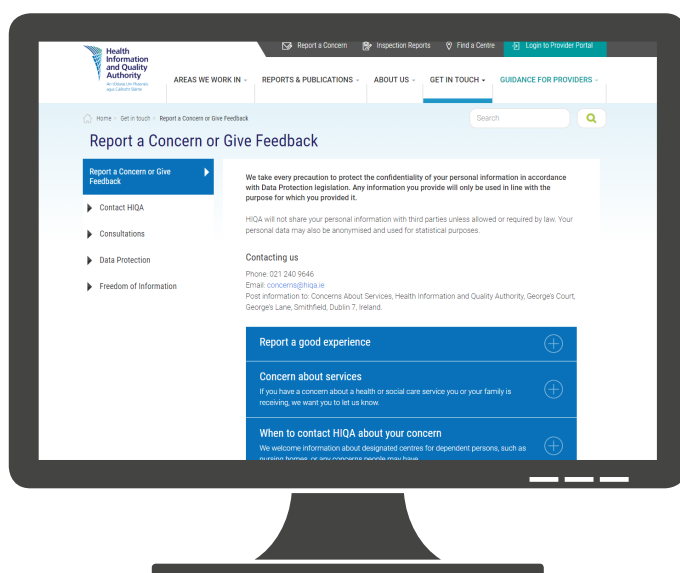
Report a Concern Inspection Reports Find a Centre Login to Provider Portal

Health Information and Quality Authority
An tÚdarás Um Fhaisnéis agus Cáilíocht Sláinte

AREAS WE WORK IN REPORTS & PUBLICATIONS ABOUT US GET IN TOUCH GUIDANCE FOR PROVIDERS

Home > Get in touch > Report a Concern or Give Feedback

Search

Report a Concern or Give Feedback

Report a Concern or Give Feedback
Contact HIQA
Consultations
Data Protection
Freedom of Information

We take every precaution to protect the confidentiality of your personal information in accordance with Data Protection legislation. Any information you provide will only be used in line with the purpose for which you provided it.

HIQA will not share your personal information with third parties unless allowed or required by law. Your personal data may also be anonymised and used for statistical purposes.

Contacting us

Phone: 021 240 9646
Email: concerns@hiqa.ie
Post information to: Concerns About Services, Health Information and Quality Authority, George's Court, George's Lane, Smithfield, Dublin 7, Ireland.

Report a good experience

Concern about services
If you have a concern about a health or social care service you or your family is receiving, we want you to let us know.

When to contact HIQA about your concern
We welcome information about designated centres for dependent persons, such as nursing homes, or any concerns people may have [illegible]